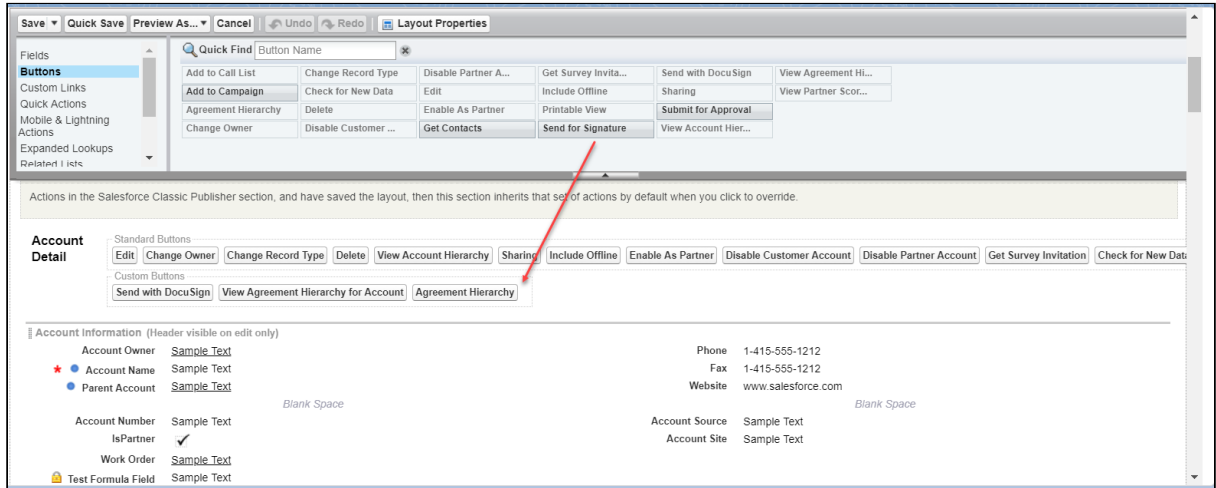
Save ▾ Quick Save Preview As... ▾ Cancel Undo Redo Layout Properties

Fields
Buttons
Custom Links
Quick Actions
Mobile & Lightning Actions
Expanded Lookups
Related Lists

Quick Find Button Name

| Add to Call List | Change Record Type | Disable Partner A... | Get Survey Invita... | Send with DocuSign | View Agreement Hi... |
|---|---|---|---|---|---|
| Add to Campaign | Check for New Data | Edit | Include Offline | Sharing | View Partner Scor... |
| Agreement Hierarchy | Delete | Enable As Partner | Printable View | Submit for Approval | |
| Change Owner | Disable Customer ... | Get Contacts | Send for Signature | View Account Hier... | |

Actions in the Salesforce Classic Publisher section, and have saved the layout, then this section inherits that set of actions by default when you click to override.

Account Detail

Standard Buttons
Edit Change Owner Change Record Type Delete View Account Hierarchy Sharing Include Offline Enable As Partner Disable Customer Account Disable Partner Account Get Survey Invitation Check for New Data

Custom Buttons
Send with DocuSign View Agreement Hierarchy for Account Agreement Hierarchy

Account Information (Header visible on edit only)

Account Owner Sample Text
Account Name Sample Text
Parent Account Sample Text
Blank Space
Account Number Sample Text
IsPartner ✓
Work Order Sample Text
Test Formula Field Sample Text

Phone 1-415-555-1212
Fax 1-415-555-1212
Website www.salesforce.com
Blank Space
Account Source Sample Text
Account Site Sample Text